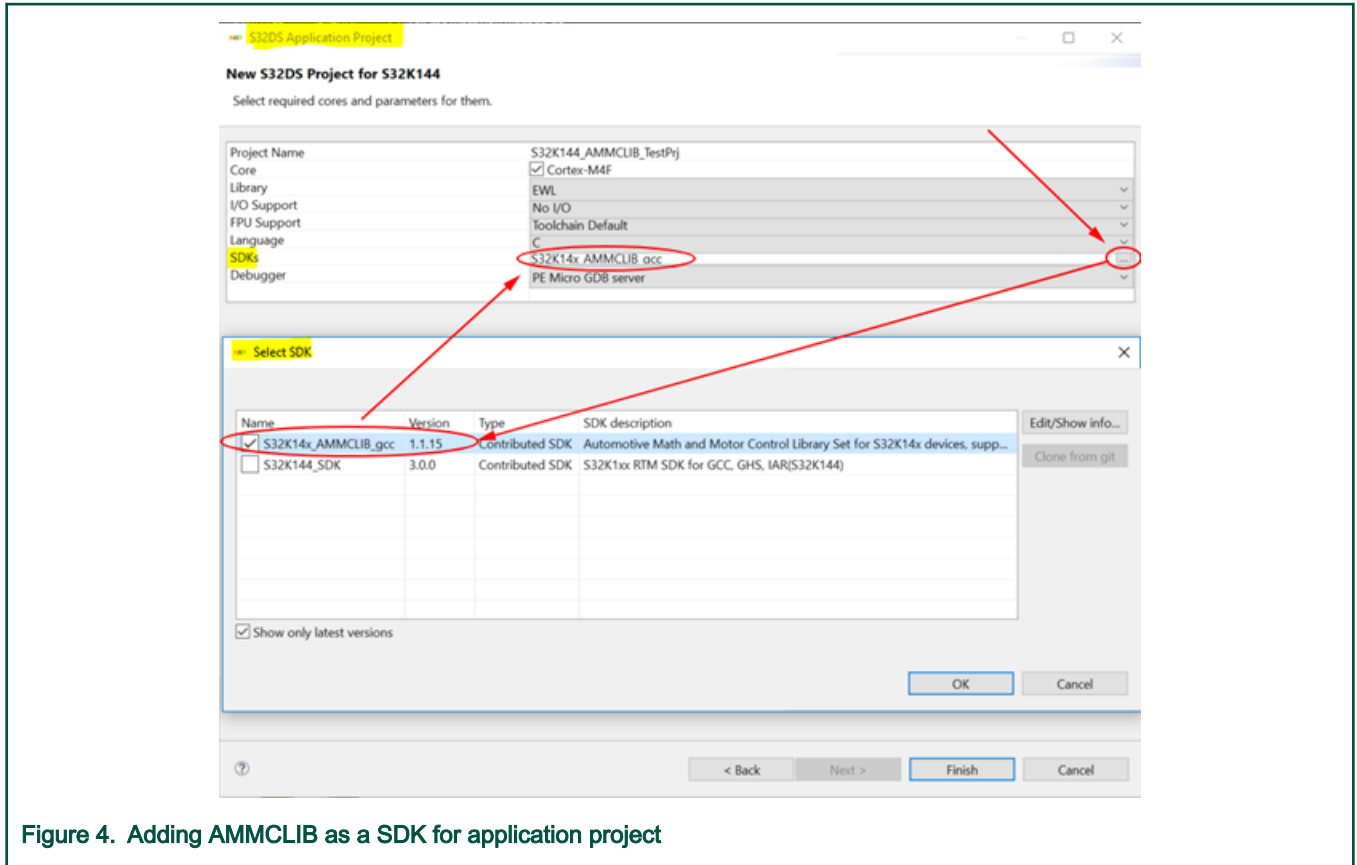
S32DS Application Project

New S32DS Project for S32K144

Select required cores and parameters for them.

| | |
|---|---|
| Project Name | S32K144_AMMCLIB_TestPrj |
| Core | Cortex-M4F |
| Library | EWL |
| I/O Support | No I/O |
| FPU Support | Toolchain Default |
| Language | C |
| SDKs | S32K14x_AMMCLIB_gcc |
| Debugger | PE Micro GDB server |

...

Select SDK

| Name | Version | Type | SDK description |
|---|---|---|---|
| S32K14x_AMMCLIB_gcc | 1.1.15 | Contributed SDK | Automotive Math and Motor Control Library Set for S32K14x devices, supp... |
| S32K144_SDK | 3.0.0 | Contributed SDK | S32K1xx RTM SDK for GCC, GHS, IAR(S32K144) |

Edit/Show info...

Clone from git

Show only latest versions

OK

Cancel

?

< Back

Next >

Finish

Cancel

Figure 4. Adding AMMCLIB as a SDK for application project